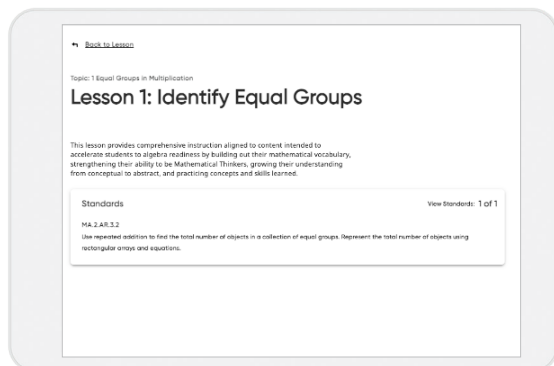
Back to Lesson

Topic: 1 Equal Groups in Multiplication

Lesson 1: Identify Equal Groups

This lesson provides comprehensive instruction aligned to content intended to accelerate students to algebra readiness by building out their mathematical vocabulary, strengthening their ability to be Mathematical Thinkers, growing their understanding from conceptual to abstract, and practicing concepts and skills learned.

Standards

View Standards: 1 of 1

MA.2.AR.3.2

Use repeated addition to find the total number of objects in a collection of equal groups. Represent the total number of objects using rectangular arrays and equations.